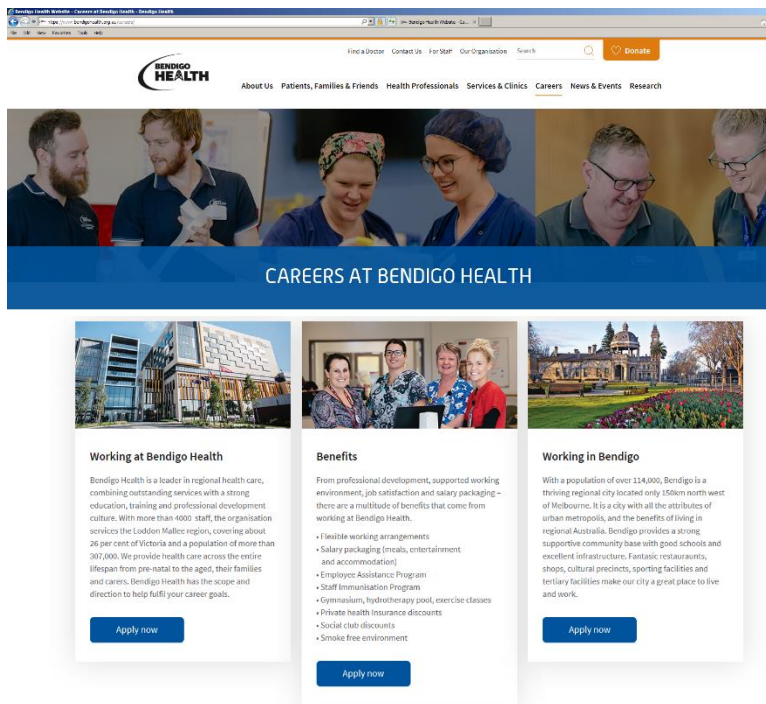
Bendigo Health Website - Careers at Bendigo Health - Bendigo Health

https://www.bendigohealth.org.au/careers/

Bendigo Health Website - Ca...

File Edit View Favourites Tools Help

Find a Doctor Contact Us For Staff Our Organisation Search

Donate

BENDIGO HEALTH

About Us Patients, Families & Friends Health Professionals Services & Clinics Careers News & Events Research

CAREERS AT BENDIGO HEALTH

Working at Bendigo Health

Bendigo Health is a leader in regional health care, combining outstanding services with a strong education, training and professional development culture. With more than 4000 staff, the organisation services the Loddon Mallee region, covering about 26 per cent of Victoria and a population of more than 307,000. We provide health care across the entire lifespan from pre-natal to the aged, their families and carers. Bendigo Health has the scope and direction to help fulfil your career goals.

Apply now

Benefits

From professional development, supported working environment, job satisfaction and salary packaging – there are a multitude of benefits that come from working at Bendigo Health.

• Flexible working arrangements
• Salary packaging (meals, entertainment and accommodation)
• Employee Assistance Program
• Staff Immunisation Program
• Gymnasium, hydrotherapy pool, exercise classes
• Private health insurance discounts
• Social club discounts
• Smoke free environment

Apply now

Working in Bendigo

With a population of over 114,000, Bendigo is a thriving regional city located only 150km north west of Melbourne. It is a city with all the attributes of urban metropolis, and the benefits of living in regional Australia. Bendigo provides a strong supportive community base with good schools and excellent infrastructure. Fantasic restaurants, shops, cultural precincts, sporting facilities and tertiary facilities make our city a great place to live and work.

Apply now